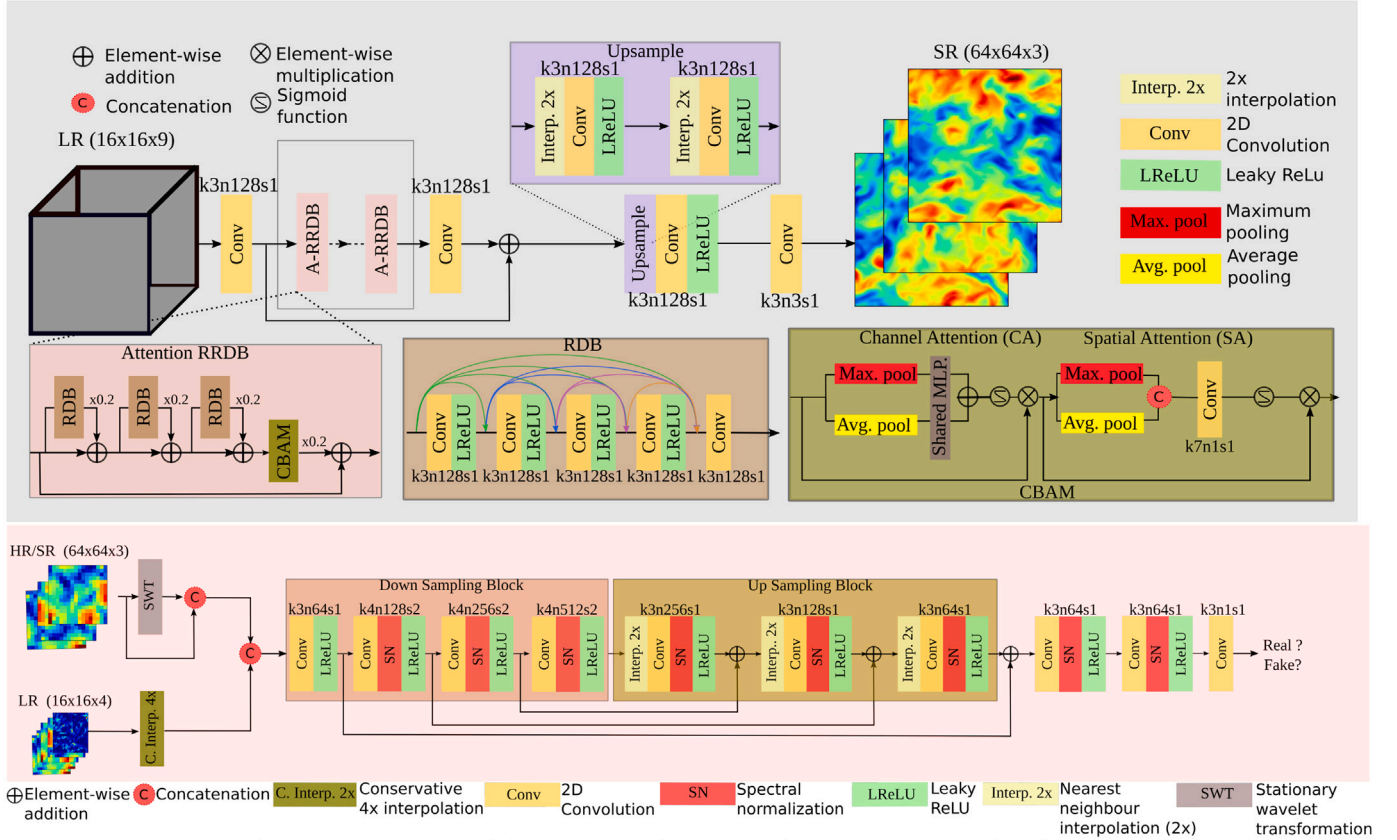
$\oplus$ Element-wise addition
$\otimes$ Element-wise multiplication
C Concatenation
Sigmoid function

LR (16x16x9)

k3n128s1
Conv
A-RRDB
A-RRDB
k3n128s1
Conv

Upsample
k3n128s1
Interp. 2x
Conv
LReLU
k3n128s1
Interp. 2x
Conv
LReLU

Upsample
Conv
LReLU
k3n128s1
Conv
k3n3s1

SR (64x64x3)

Interp. 2x 2x interpolation
Conv 2D Convolution
LReLU Leaky ReLu
Max. pool Maximum pooling
Avg. pool Average pooling

Attention RRDB
RDB x0.2
RDB x0.2
RDB x0.2
CBAM x0.2

RDB
Conv LReLU k3n128s1
Conv LReLU k3n128s1
Conv LReLU k3n128s1
Conv LReLU k3n128s1
Conv k3n128s1

Channel Attention (CA)
Max. pool
Avg. pool
Shared MLP.
Spatial Attention (SA)
Max. pool
C
Avg. pool
Conv
k7n1s1
CBAM

HR/SR (64x64x3)
SWT
C
C
LR (16x16x4)
C. Interp. 4x

Down Sampling Block
k3n64s1 Conv LReLU
k4n128s2 Conv SN LReLU
k4n256s2 Conv SN LReLU
k4n512s2 Conv SN LReLU

Up Sampling Block
k3n256s1 Interp. 2x Conv SN LReLU
k3n128s1 Interp.. 2x Conv SN LReLU
k3n64s1 Interp. 2x Conv SN LReLU

k3n64s1 Conv SN LReLU
k3n64s1 Conv SN LReLU
k3n1s1 Conv
Real ?
Fake?

$\oplus$ Element-wise addition
C Concatenation
C. Interp. 2x Conservative 4x interpolation
Conv 2D Convolution
SN Spectral normalization
LReLU Leaky ReLU
Interp. 2x Nearest neighbour interpolation (2x)
SWT Stationary wavelet transformation